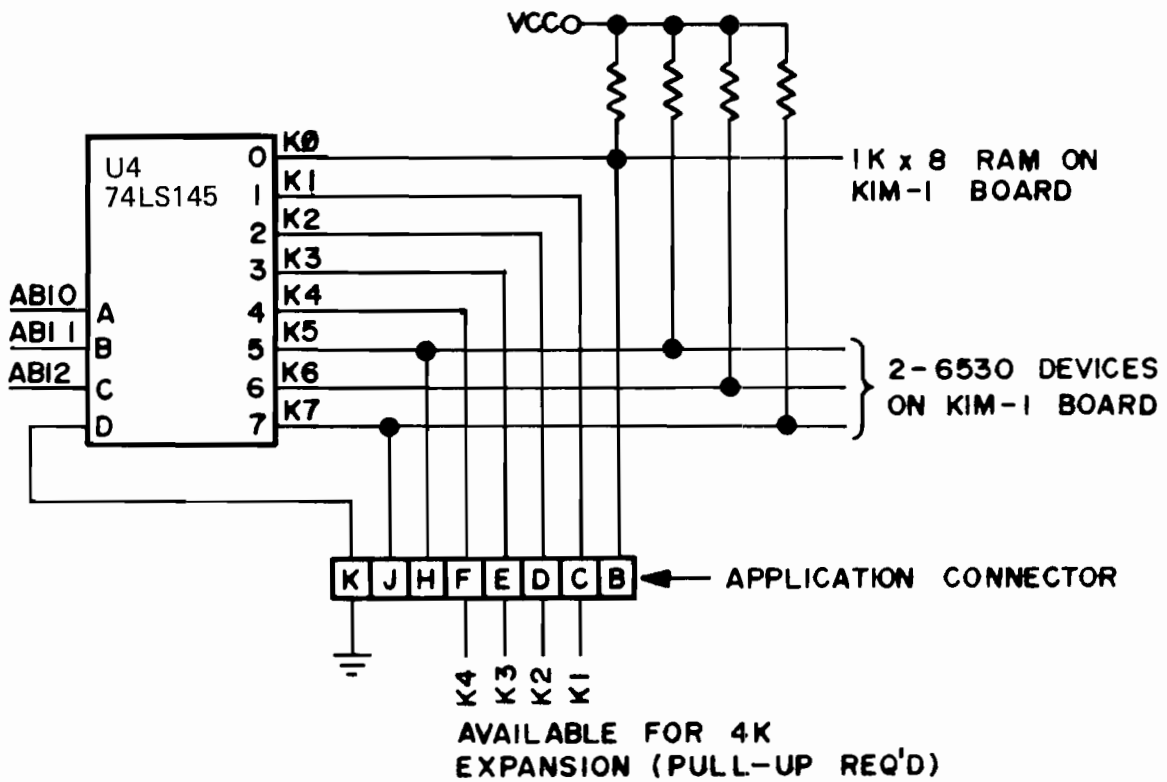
VCCO

U4
74LS145

0 KØ
1 K1
2 K2
3 K3
4 K4
5 K5
6 K6
7 K7

AB10 A
AB11 B
AB12 C
D

1K x 8 RAM ON KIM-1 BOARD

2-6530 DEVICES ON KIM-1 BOARD

K J H F E D C B

APPLICATION CONNECTOR

K4 K3 K2 K1

AVAILABLE FOR 4K EXPANSION (PULL-UP REQ'D)